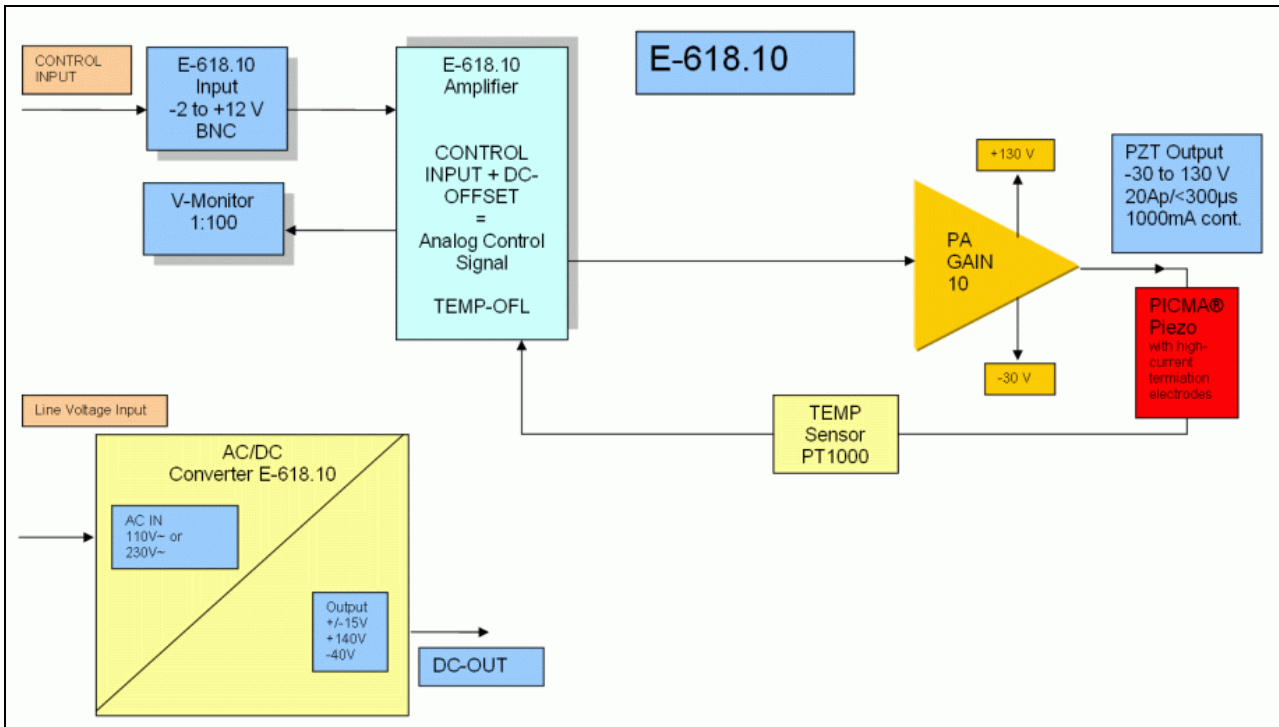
CONTROL INPUT

E-618.10
Input
-2 to +12 V
BNC

E-618.10
Amplifier

CONTROL INPUT + DC-OFFSET
=
Analog Control Signal

TEMP-OFL

E-618.10

V-Monitor
1:100

+130 V

PA
GAIN
10

-30 V

PZT Output
-30 to 130 V
20Ap/<300µs
1000mA cont.

PICMA®
Piezo
with high-current termiation electrodes

Line Voltage Input

AC/DC
Converter E-618.10

AC IN
110V~ or
230V~

Output
+/-15V
+140V
-40V

TEMP
Sensor
PT1000

DC-OUT